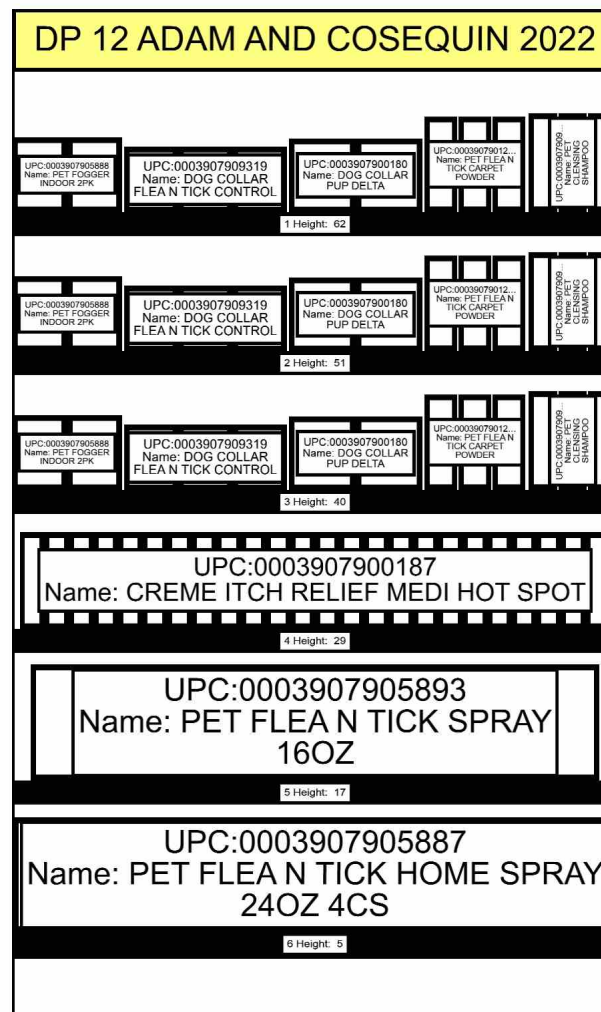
DP 12 ADAM AND COSEQUIN 2022

UPC:0003907905888
Name: PET FOGGER INDOOR 2PK

UPC:0003907909319
Name: DOG COLLAR FLEA N TICK CONTROL

UPC:0003907900180
Name: DOG COLLAR PUP DELTA

UPC:00039079012...
Name: PET FLEA N TICK CARPET POWDER

UPC:000390790909...
Name: PET CLENSING SHAMPOO

1 Height: 62

UPC:0003907905888
Name: PET FOGGER INDOOR 2PK

UPC:0003907909319
Name: DOG COLLAR FLEA N TICK CONTROL

UPC:0003907900180
Name: DOG COLLAR PUP DELTA

UPC:00039079012...
Name: PET FLEA N TICK CARPET POWDER

UPC:000390790909...
Name: PET CLENSING SHAMPOO

2 Height: 51

UPC:0003907905888
Name: PET FOGGER INDOOR 2PK

UPC:0003907909319
Name: DOG COLLAR FLEA N TICK CONTROL

UPC:0003907900180
Name: DOG COLLAR PUP DELTA

UPC:00039079012...
Name: PET FLEA N TICK CARPET POWDER

UPC:000390790909...
Name: PET CLENSING SHAMPOO

3 Height: 40

UPC:0003907900187
Name: CREME ITCH RELIEF MEDI HOT SPOT

4 Height: 29

UPC:0003907905893
Name: PET FLEA N TICK SPRAY 16OZ

5 Height: 17

UPC:0003907905887
Name: PET FLEA N TICK HOME SPRAY 24OZ 4CS

6 Height: 5